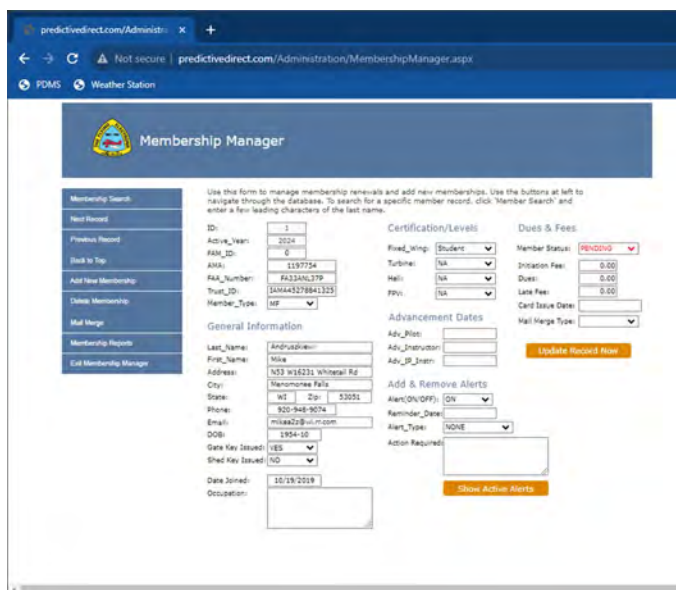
predictivedirect.com/Administra ×

Not secure | predictivedirect.com/Administration/MembershipManager.aspx

PDMS Weather Station

Membership Manager

Membership Search
Next Record
Previous Record
Back to Top
Add New Membership
Delete Membership
Mail Merge
Membership Reports
Exit Membership Manager

Use this form to manage membership renewals and add new memberships. Use the buttons at left to navigate through the database. To search for a specific member record, click 'Member Search' and enter a few leading characters of the last name.

ID: 1
Active_Year: 2024
FAM_ID: 0
AMA: 1197754
FAA_Number: FA33ANL37P
Trust_ID: IAMA45278841325
Member_Type: MF

General Information

Last_Name: Andruszkiewi
First_Name: Mike
Address: N53 W16231 Whitetail Rd
City: Menomonee Falls
State: WI Zip: 53051
Phone: 920-948-9074
Email: mikea2z@uil.rr.com
DOB: 1954-10
Gate Key Issued: YES
Shed Key Issued: NO

Date Joined: 10/19/2019
Occupation:

Certification/Levels

Fixed_Wing: Student
Turbine: NA
Heli: NA
FPV: NA

Advancement Dates

Adv_Pilot:
Adv_Instructor:
Adv_IP_Instr:

Add & Remove Alerts

Alert(ON/OFF): ON
Reminder_Date:
Alert_Type: NONE
Action Required:

Show Active Alerts

Dues & Fees

Member Status: PENDING
Initiation Fee: 0.00
Dues: 0.00
Late Fee: 0.00
Card Issue Date:
Mail Merge Type:

Update Record Now